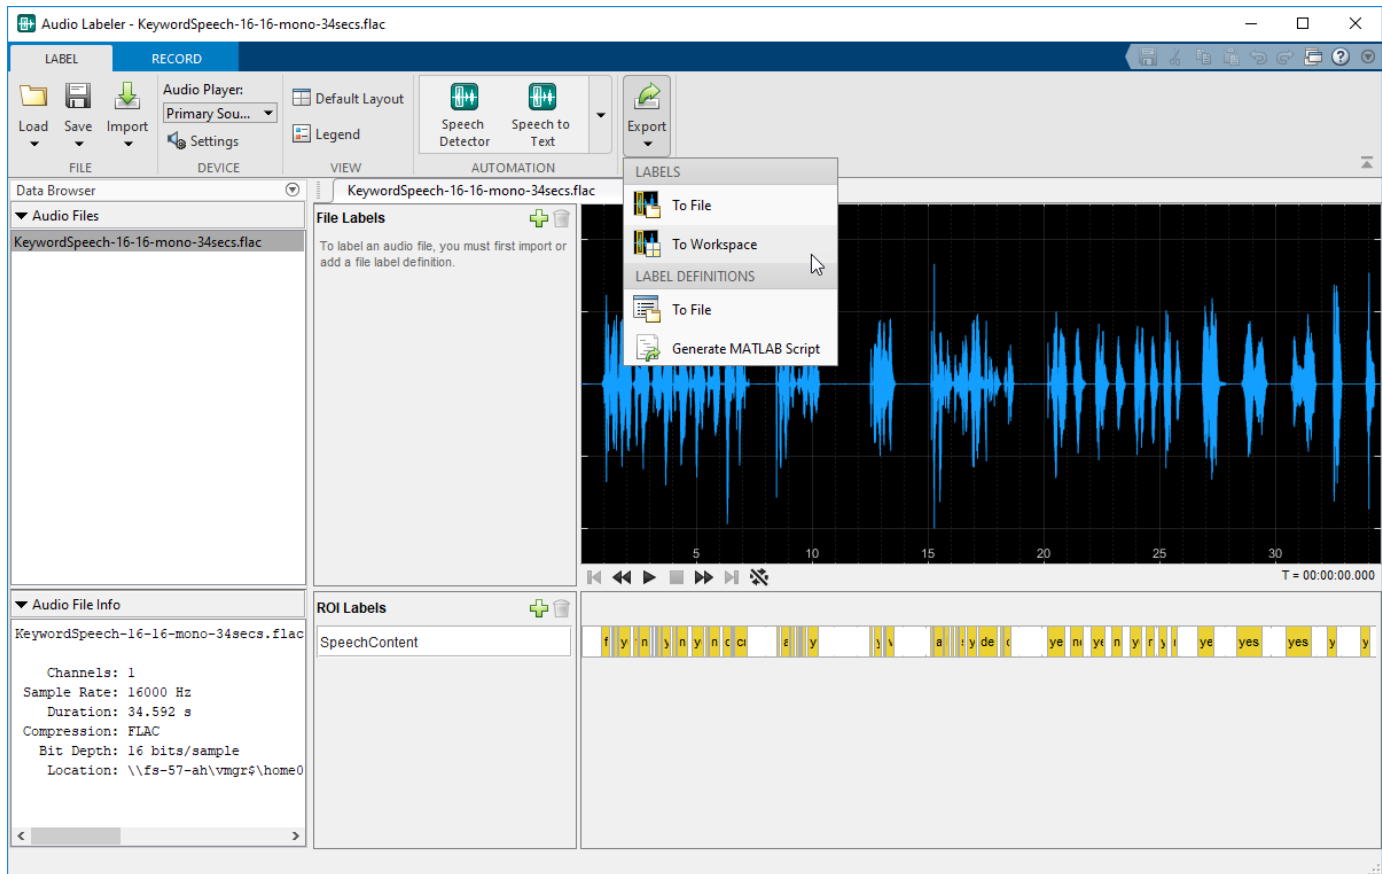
Audio Labeler - KeywordSpeech-16-16-mono-34secs.flac

LABEL RECORD

Load Save Import
FILE

Audio Player:
Primary Sou...
Settings
DEVICE

Default Layout
Legend
VIEW

Speech Detector
Speech to Text
AUTOMATION

Export

LABELS
To File
To Workspace
LABEL DEFINITIONS
To File
Generate MATLAB Script

Data Browser
Audio Files
KeywordSpeech-16-16-mono-34secs.flac

KeywordSpeech-16-16-mono-34secs.flac

File Labels
To label an audio file, you must first import or add a file label definition.

5 10 15 20 25 30

T = 00:00:00.000

Audio File Info
KeywordSpeech-16-16-mono-34secs.flac

Channels: 1
Sample Rate: 16000 Hz
Duration: 34.592 s
Compression: FLAC
Bit Depth: 16 bits/sample
Location: \\fs-57-ah\vmgr$\home0

ROI Labels
SpeechContent

f y n y n y n c c a y y v a y de ye n ye n y r y ye yes yes y y